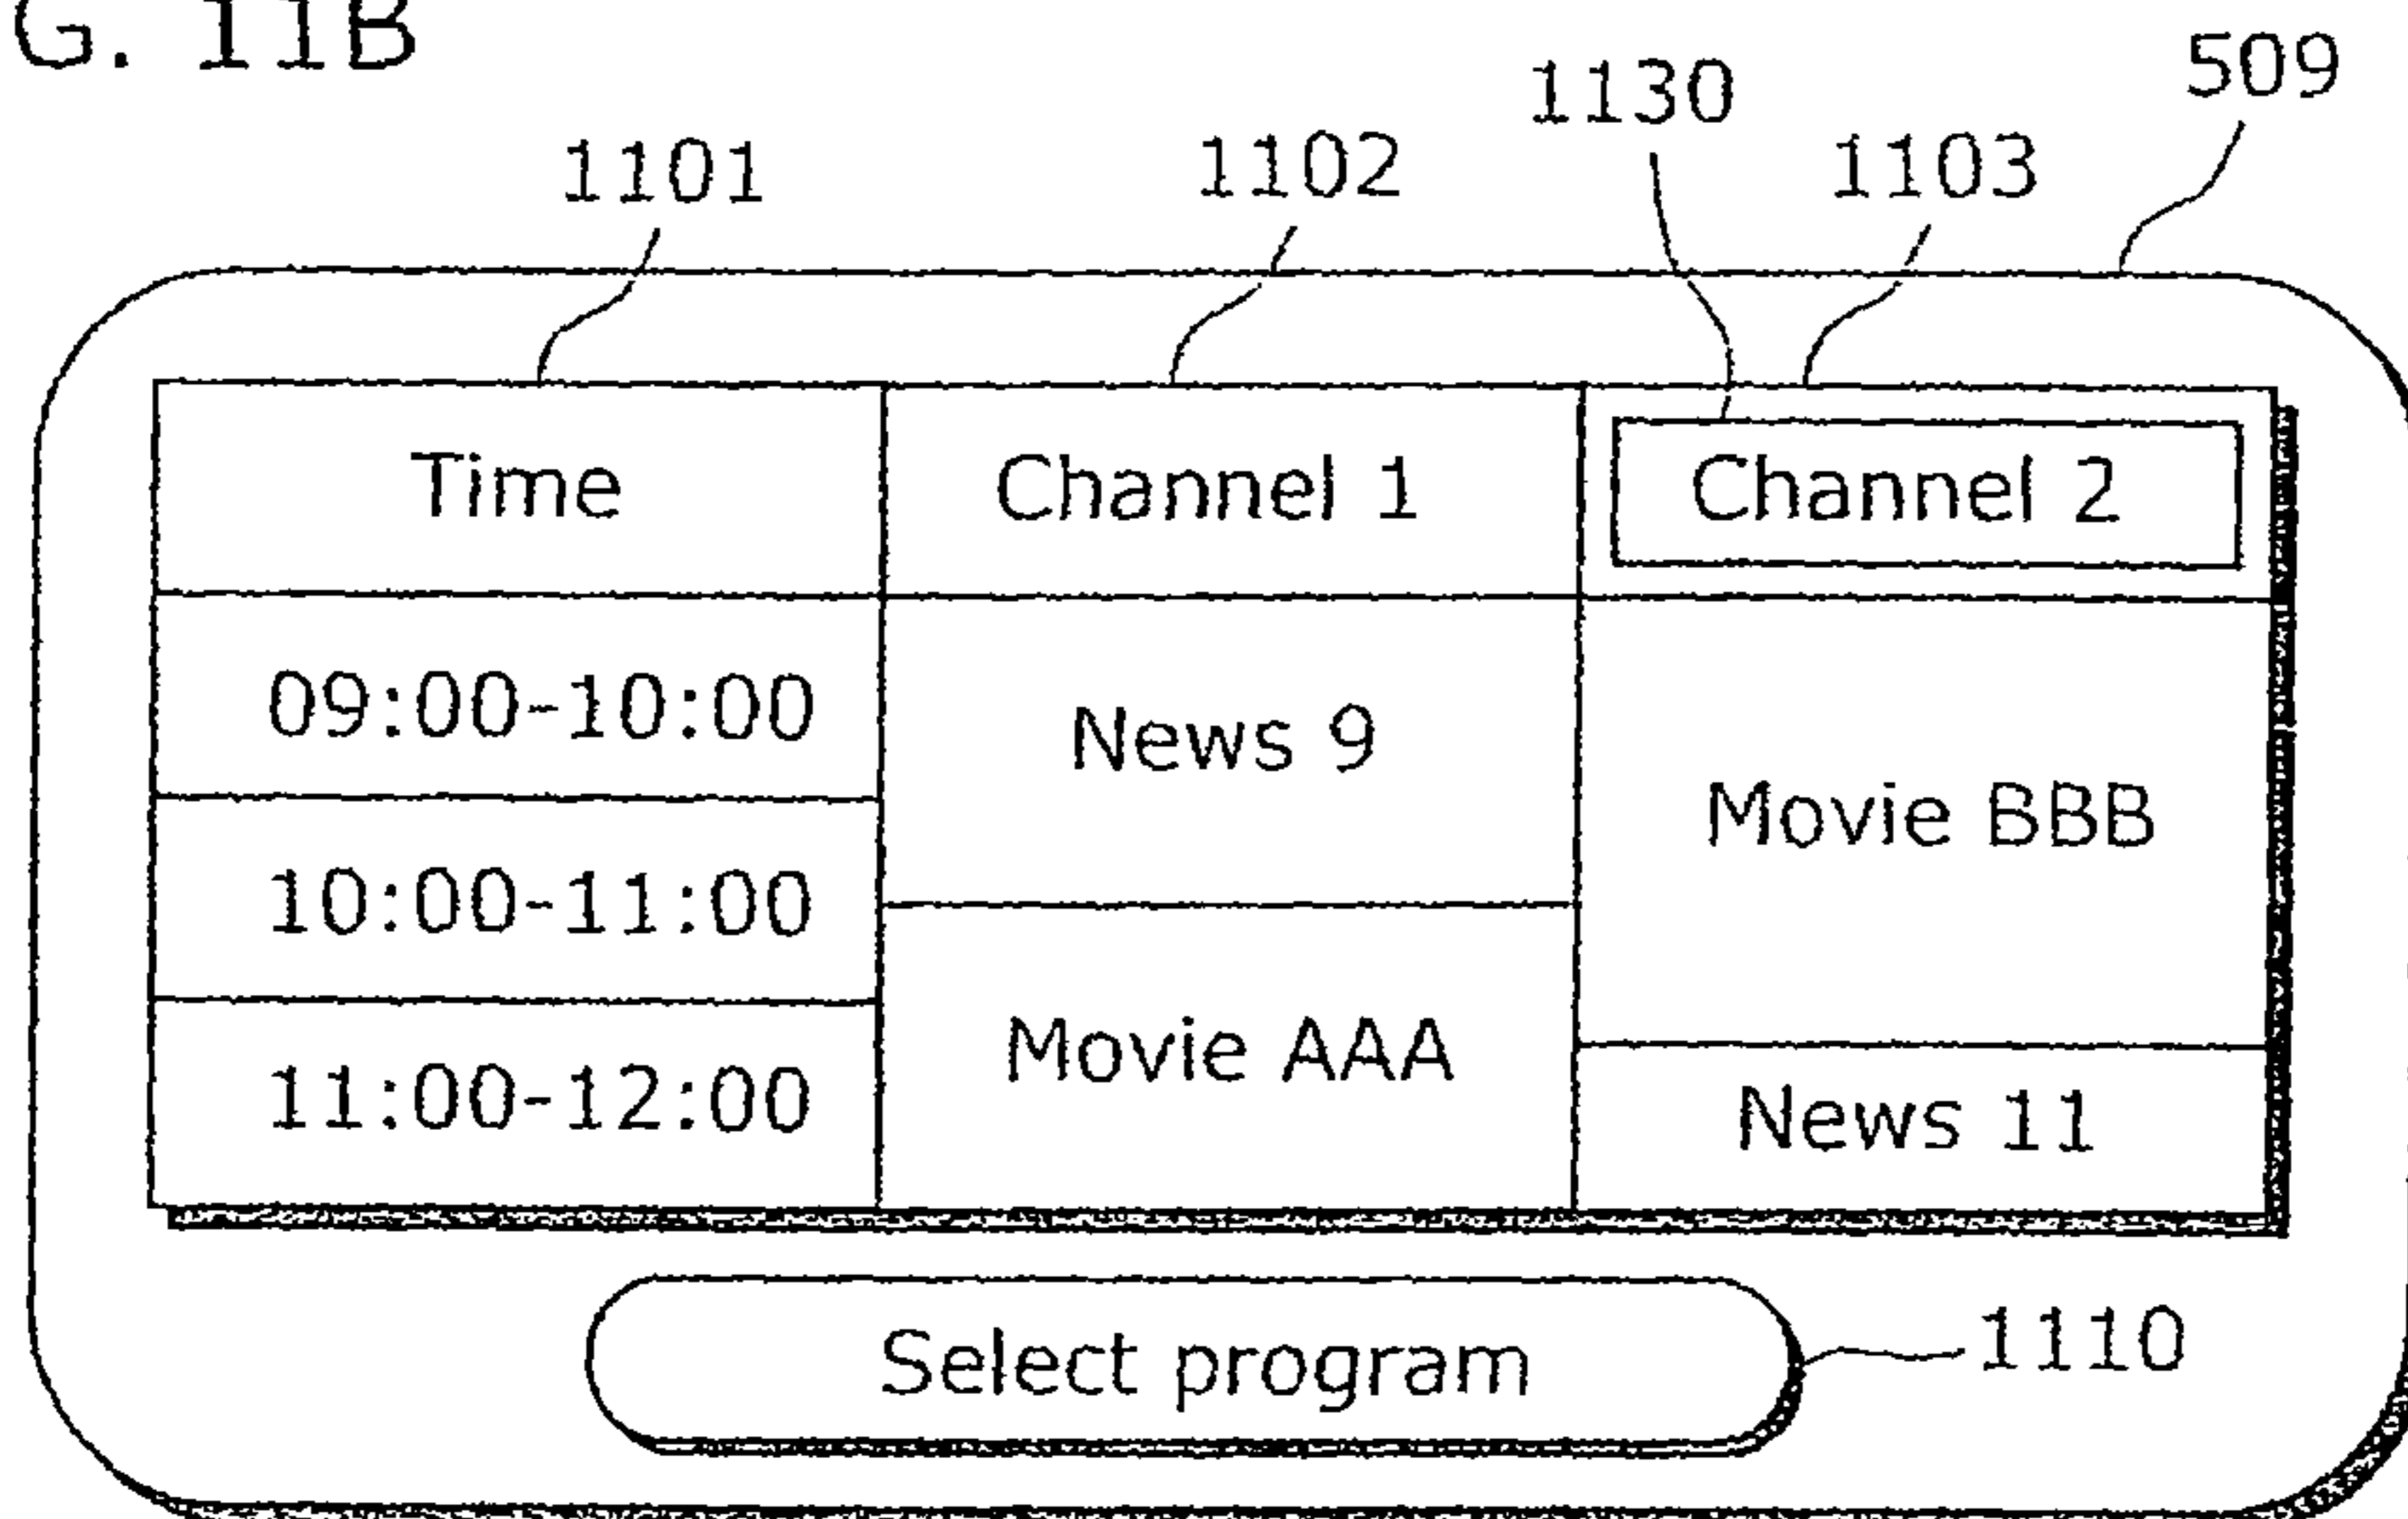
G. 11B

509
1130
1101
1102
1103

| Time | Channel 1 | Channel 2 |
|---|---|---|
| 09:00-10:00 | News 9 | Movie BBB |
| 10:00-11:00 | Movie AAA | Movie BBB |
| 11:00-12:00 | Movie AAA | News 11 |

Select program
1110